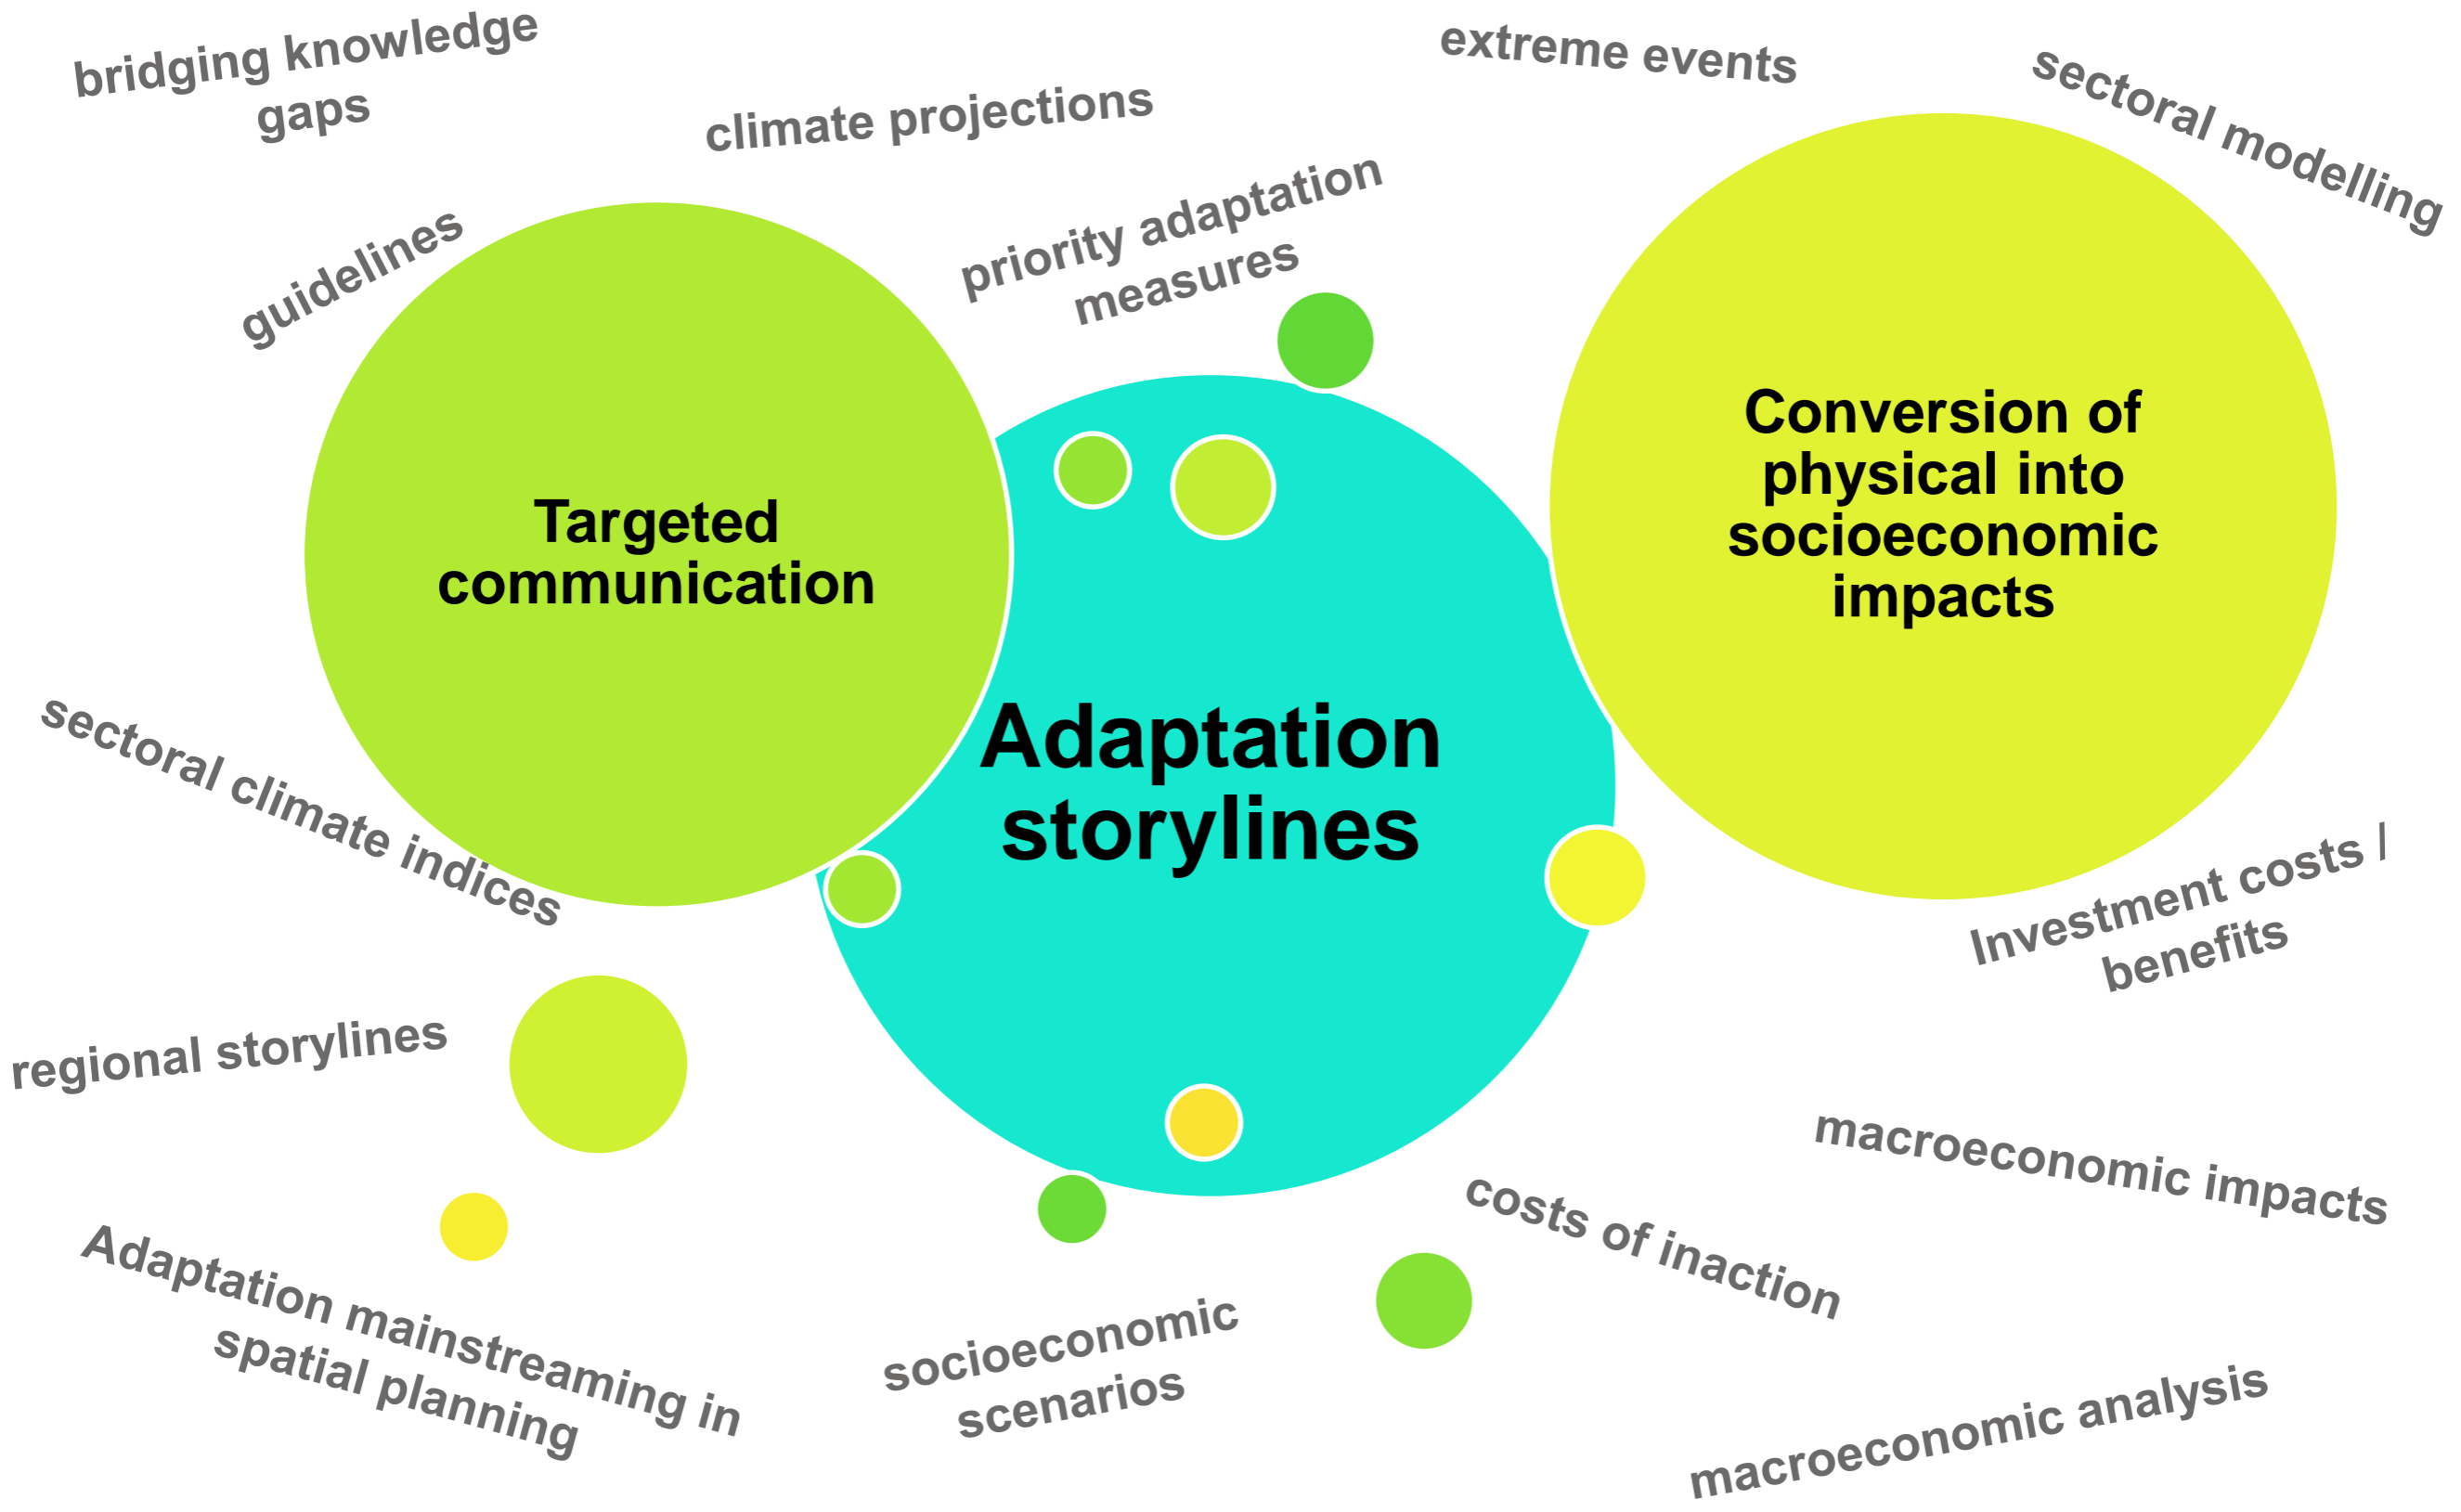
bridging knowledge gaps

climate projections

extreme events

sectoral modelling

guidelines

priority adaptation measures

Targeted communication

Conversion of physical into socioeconomic impacts

Adaptation storylines

sectoral climate indices

Investment costs / benefits

regional storylines

macroeconomic impacts

costs of inaction

Adaptation mainstreaming in spatial planning

socioeconomic scenarios

macroeconomic analysis